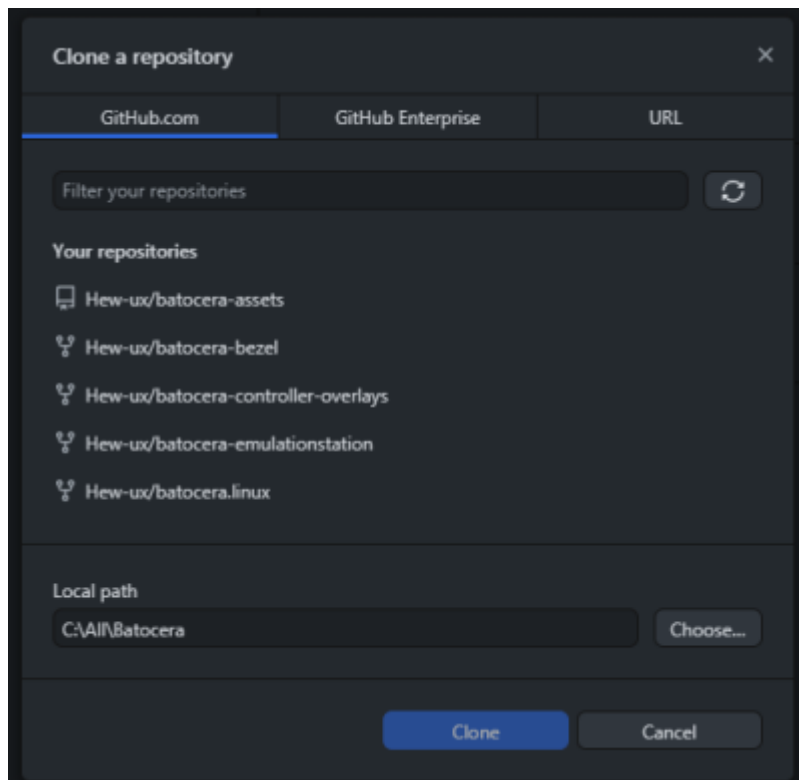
Clone a repository

×

GitHub.com

GitHub Enterprise

URL

Filter your repositories

Your repositories

Hew-ux/batocera-assets

Hew-ux/batocera-bezel

Hew-ux/batocera-controller-overlays

Hew-ux/batocera-emulationstation

Hew-ux/batocera.linux

Local path

C:\All\Batocera

Choose...

Clone

Cancel